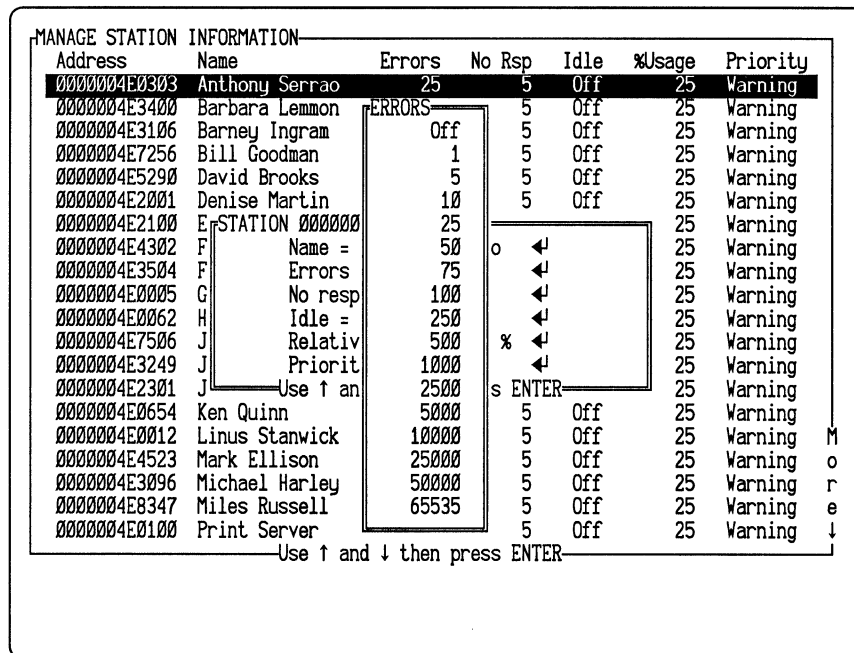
MANAGE STATION INFORMATION

| Address | Name | Errors | No Rsp | Idle | %Usage | Priority |
|---|---|---|---|---|---|---|
| 0000004E0303 | Anthony Serrao | 25 | 5 | Off | 25 | Warning |
| 0000004E3400 | Barbara Lemmon | ERRORS | 5 | Off | 25 | Warning |
| 0000004E3106 | Barney Ingram | Off | 5 | Off | 25 | Warning |
| 0000004E7256 | Bill Goodman | 1 | 5 | Off | 25 | Warning |
| 0000004E5290 | David Brooks | 5 | 5 | Off | 25 | Warning |
| 0000004E2001 | Denise Martin | 10 | 5 | Off | 25 | Warning |
| 0000004E2100 | E STATION 000000 | 25 | | | 25 | Warning |
| 0000004E4302 | F Name = | 50 | o ↵ | | 25 | Warning |
| 0000004E3504 | F Errors | 75 | ↵ | | 25 | Warning |
| 0000004E0005 | G No resp | 100 | ↵ | | 25 | Warning |
| 0000004E0062 | H Idle = | 250 | ↵ | | 25 | Warning |
| 0000004E7506 | J Relativ | 500 | % ↵ | | 25 | Warning |
| 0000004E3249 | J Priorit | 1000 | ↵ | | 25 | Warning |
| 0000004E2301 | J Use ↑ an | 2500 | s ENTER | | 25 | Warning |
| 0000004E0654 | Ken Quinn | 5000 | 5 | Off | 25 | Warning |
| 0000004E0012 | Linus Stanwick | 10000 | 5 | Off | 25 | Warning |
| 0000004E4523 | Mark Ellison | 25000 | 5 | Off | 25 | Warning |
| 0000004E3096 | Michael Harley | 50000 | 5 | Off | 25 | Warning |
| 0000004E8347 | Miles Russell | 65535 | 5 | Off | 25 | Warning |
| 0000004E0100 | Print Server | | 5 | Off | 25 | Warning |

More ↓

Use ↑ and ↓ then press ENTER